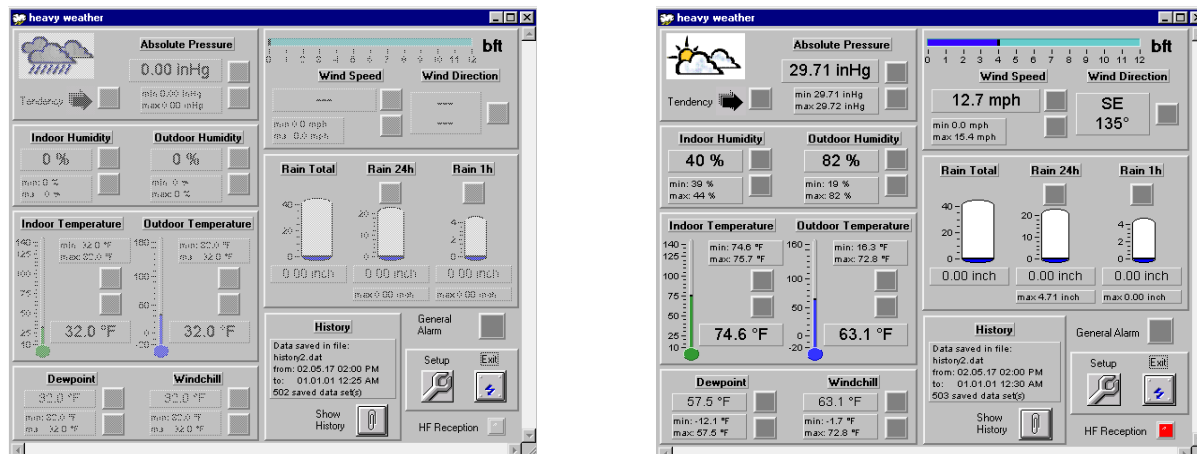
heavy weather

Absolute Pressure
0.00 inHg
Tendency
min 0.00 inHg
max 0.00 inHg

0 1 2 3 4 5 6 7 8 9 10 11 12 bft
Wind Speed
Wind Direction
---
---
---
min 0.0 mph
max 0.0 mph

Indoor Humidity
Outdoor Humidity
0 %
0 %
min: 0 %
max: 0 %
min: 0 %
max: 0 %

Rain Total
Rain 24h
Rain 1h
40
20
0
20
10
0
4
2
0
0.00 inch
0.00 inch
0.00 inch
max 0.00 inch
max 0.00 inch

Indoor Temperature
Outdoor Temperature
140
125
100
75
50
25
10
min: 32.0 °F
max: 32.0 °F
160
100
50
0
-20
min: 32.0 °F
max: 32.0 °F
32.0 °F
32.0 °F

History
Data saved in file:
history2.dat
from: 02.05.17 02:00 PM
to: 01.01.01 12:25 AM
502 saved data set(s)
Show History
General Alarm
Setup
Exit
HF Reception

Dewpoint
Windchill
32.0 °F
32.0 °F
min: 32.0 °F
max: 32.0 °F
min: 32.0 °F
max: 32.0 °F

heavy weather

Absolute Pressure
29.71 inHg
Tendency
min 29.71 inHg
max 29.72 inHg

0 1 2 3 4 5 6 7 8 9 10 11 12 bft
Wind Speed
Wind Direction
12.7 mph
SE
135°
min 0.0 mph
max 15.4 mph

Indoor Humidity
Outdoor Humidity
40 %
82 %
min: 39 %
max: 44 %
min: 19 %
max: 82 %

Rain Total
Rain 24h
Rain 1h
40
20
0
20
10
0
4
2
0
0.00 inch
0.00 inch
0.00 inch
max 4.71 inch
max 0.00 inch

Indoor Temperature
Outdoor Temperature
140
125
100
75
50
25
10
min: 74.6 °F
max: 75.7 °F
160
100
50
0
-20
min: 16.3 °F
max: 72.8 °F
74.6 °F
63.1 °F

History
Data saved in file:
history2.dat
from: 02.05.17 02:00 PM
to: 01.01.01 12:30 AM
503 saved data set(s)
Show History
General Alarm
Setup
Exit
HF Reception

Dewpoint
Windchill
57.5 °F
63.1 °F
min: -12.1 °F
max: 57.5 °F
min: -1.7 °F
max: 72.8 °F